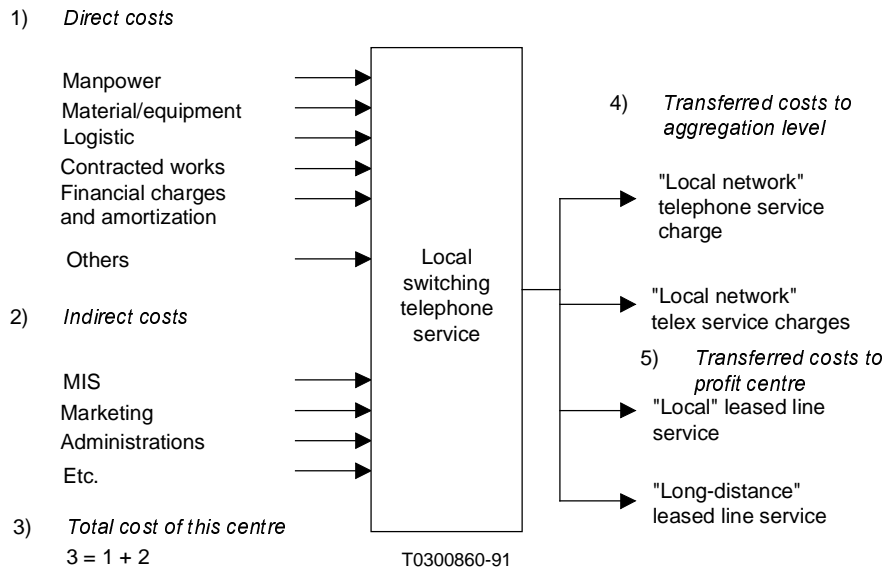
1) *Direct costs*

Manpower
Material/equipment
Logistic
Contracted works
Financial charges and amortization

Others

2) *Indirect costs*

MIS
Marketing
Administrations
Etc.

3) *Total cost of this centre*
3 = 1 + 2

Local switching telephone service

4) *Transferred costs to aggregation level*

"Local network" telephone service charge

"Local network" telex service charges

5) *Transferred costs to profit centre*

"Local" leased line service

"Long-distance" leased line service

T0300860-91